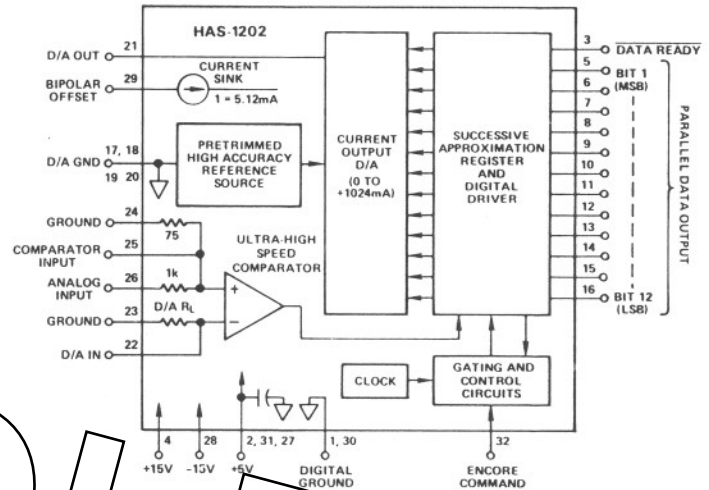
HAS-1202

D/A OUT 21

BIPOLAR OFFSET 29

CURRENT SINK
I = 5.12mA

D/A GND 17, 18 19 20

PRETRIMMED HIGH ACCURACY REFERENCE SOURCE

CURRENT OUTPUT D/A (0 TO +1024mA)

SUCCESSIVE APPROXIMATION REGISTER AND DIGITAL DRIVER

GROUND 24

75

COMPARATOR INPUT 25

ULTRA-HIGH SPEED COMPARATOR

ANALOG INPUT 26

1k

+

D/A $R_L$

GROUND 23

−

D/A IN 22

CLOCK

GATING AND CONTROL CIRCUITS

4 +15V

28 −15V

2, 31, 27 +5V

1, 30 DIGITAL GROUND

32 ENCORE COMMAND

3 $\overline{\text{DATA READY}}$

5 BIT 1 (MSB)

6

7

8

9

10

11

12

13

14

15

16 BIT 12 (LSB)

PARALLEL DATA OUTPUT